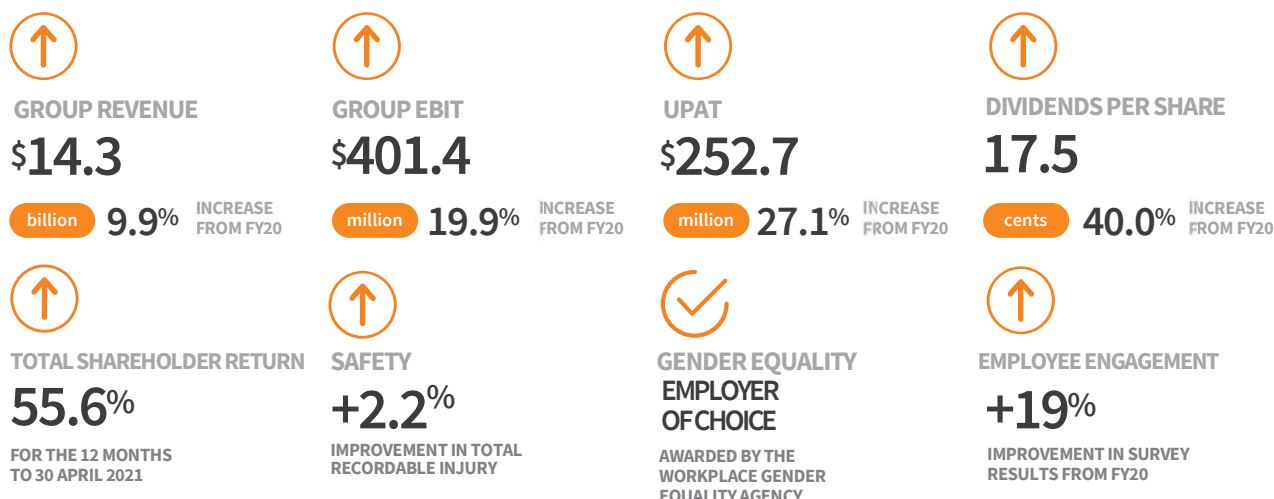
GROUP REVENUE
$14.3
billion 9.9% INCREASE FROM FY20

GROUP EBIT
$401.4
million 19.9% INCREASE FROM FY20

UPAT
$252.7
million 27.1% INCREASE FROM FY20

DIVIDENDS PER SHARE
17.5
cents 40.0% INCREASE FROM FY20

TOTAL SHAREHOLDER RETURN
55.6%
FOR THE 12 MONTHS TO 30 APRIL 2021

SAFETY
+2.2%
IMPROVEMENT IN TOTAL RECORDABLE INJURY

GENDER EQUALITY
EMPLOYER OF CHOICE
AWARDED BY THE WORKPLACE GENDER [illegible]

EMPLOYEE ENGAGEMENT
+19%
IMPROVEMENT IN SURVEY RESULTS FROM FY20